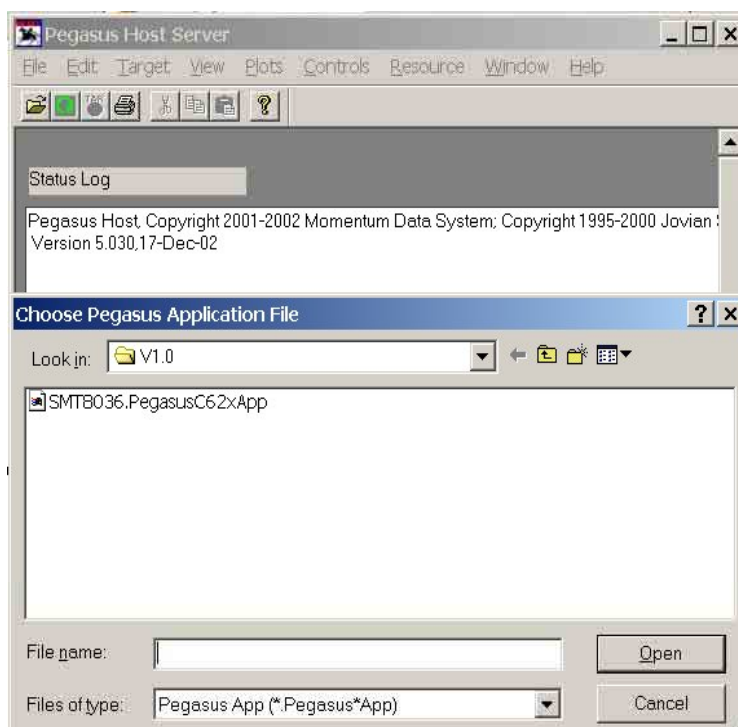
Pegasus Host Server

File Edit Target View Plots Controls Resource Window Help

Status Log

Pegasus Host, Copyright 2001-2002 Momentum Data System; Copyright 1995-2000 Jovian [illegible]
Version 5.030,17-Dec-02

Choose Pegasus Application File

Look in: V1.0

SMT8036.PegasusC62xApp

File name:

Files of type: Pegasus App (*.Pegasus*App)

Open

Cancel